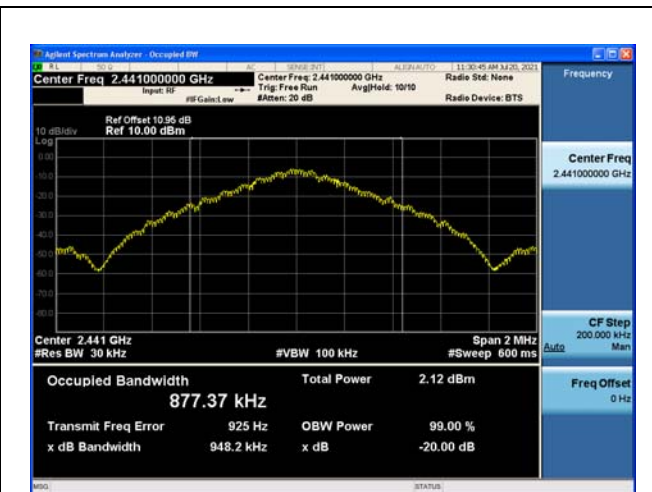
Agilent Spectrum Analyzer - Occupied BW

RL 50 Ω AC SENSE:INT ALIGN AUTO 11:30:45 AM Jul 20, 2021

Center Freq 2.441000000 GHz
Input: RF
#IFGain:Low
Center Freq: 2.441000000 GHz
Trig: Free Run
#Atten: 20 dB
Avg|Hold: 10/10
Radio Std: None
Radio Device: BTS

Frequency

10 dB/div
Log
Ref Offset 10.96 dB
Ref 10.00 dBm

0.00
-10.0
-20.0
-30.0
-40.0
-50.0
-60.0
-70.0
-80.0

Center Freq
2.441000000 GHz

Center 2.441 GHz
#Res BW 30 kHz
#VBW 100 kHz
Span 2 MHz
#Sweep 600 ms

CF Step
200.000 kHz
Auto Man

Occupied Bandwidth
877.37 kHz
Total Power 2.12 dBm

Freq Offset
0 Hz

Transmit Freq Error 925 Hz
OBW Power 99.00 %
x dB Bandwidth 948.2 kHz
x dB -20.00 dB

MSG
STATUS